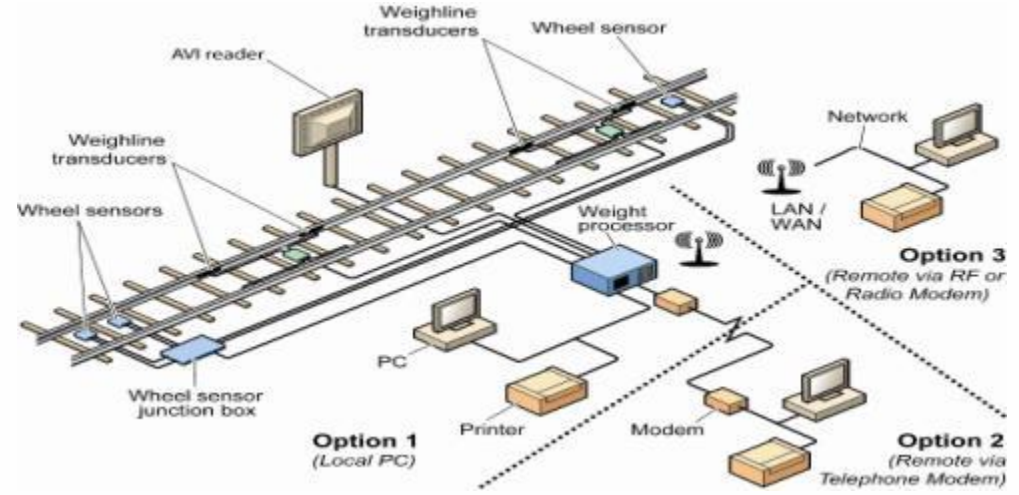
Weighline transducers

Wheel sensor

AVI reader

Network

Weighline transducers

LAN / WAN

Wheel sensors

Weight processor

Option 3
(Remote via RF or Radio Modem)

PC

Wheel sensor junction box

Printer

Modem

Option 1
(Local PC)

Option 2
(Remote via Telephone Modem)